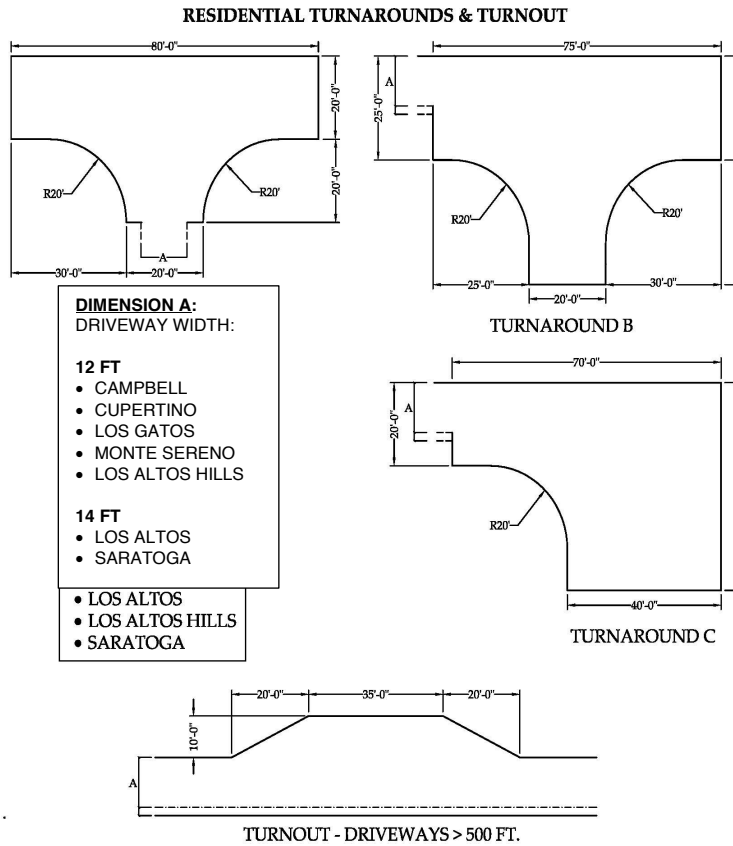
RESIDENTIAL TURNAROUNDS & TURNOUT

80'-0"

20'-0"

20'-0"

R20'

R20'

A

30'-0"

20'-0"

75'-0"

A

25'-0"

R20'

R20'

25'-0"

20'-0"

30'-0"

**DIMENSION A:**
DRIVEWAY WIDTH:

**12 FT**
• CAMPBELL
• CUPERTINO
• LOS GATOS
• MONTE SERENO
• LOS ALTOS HILLS

**14 FT**
• LOS ALTOS
• SARATOGA

• LOS ALTOS
• LOS ALTOS HILLS
• SARATOGA

TURNAROUND B

70'-0"

A

20'-0"

R20'

40'-0"

TURNAROUND C

20'-0"

35'-0"

20'-0"

10'-0"

A

TURNOUT - DRIVEWAYS > 500 FT.